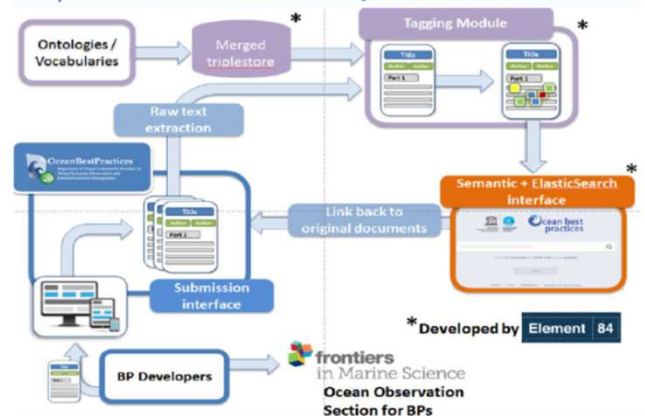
Ontologies / Vocabularies

Merged triplestore

*

Tagging Module

*

Title

Author

Part 1

Title

Author

Part 1

Raw text extraction

OceanBestPractices

Title

Author

Part 1

Semantic + ElasticSearch interface

*

Link back to original documents

Ocean best practices

Submission interface

*Developed by Element 84

BP Developers

frontiers in Marine Science

Ocean Observation Section for BPs